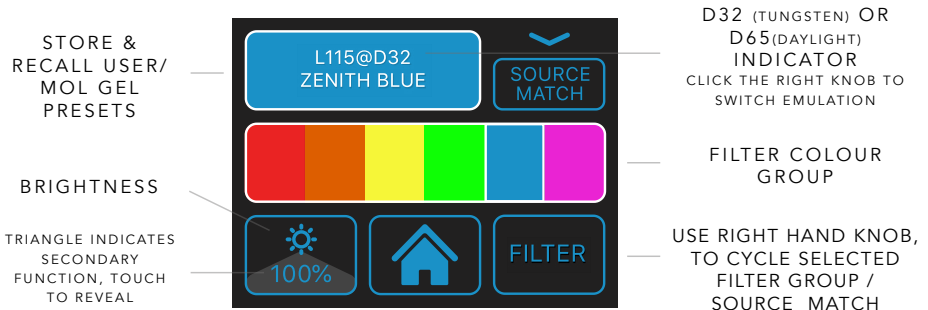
STORE & RECALL USER/ MOL GEL PRESETS

L115@D32
ZENITH BLUE

SOURCE MATCH

D32 (TUNGSTEN) OR D65(DAYLIGHT) INDICATOR
CLICK THE RIGHT KNOB TO SWITCH EMULATION

FILTER COLOUR GROUP

BRIGHTNESS

TRIANGLE INDICATES SECONDARY FUNCTION, TOUCH TO REVEAL

100%

FILTER

USE RIGHT HAND KNOB, TO CYCLE SELECTED FILTER GROUP / SOURCE MATCH